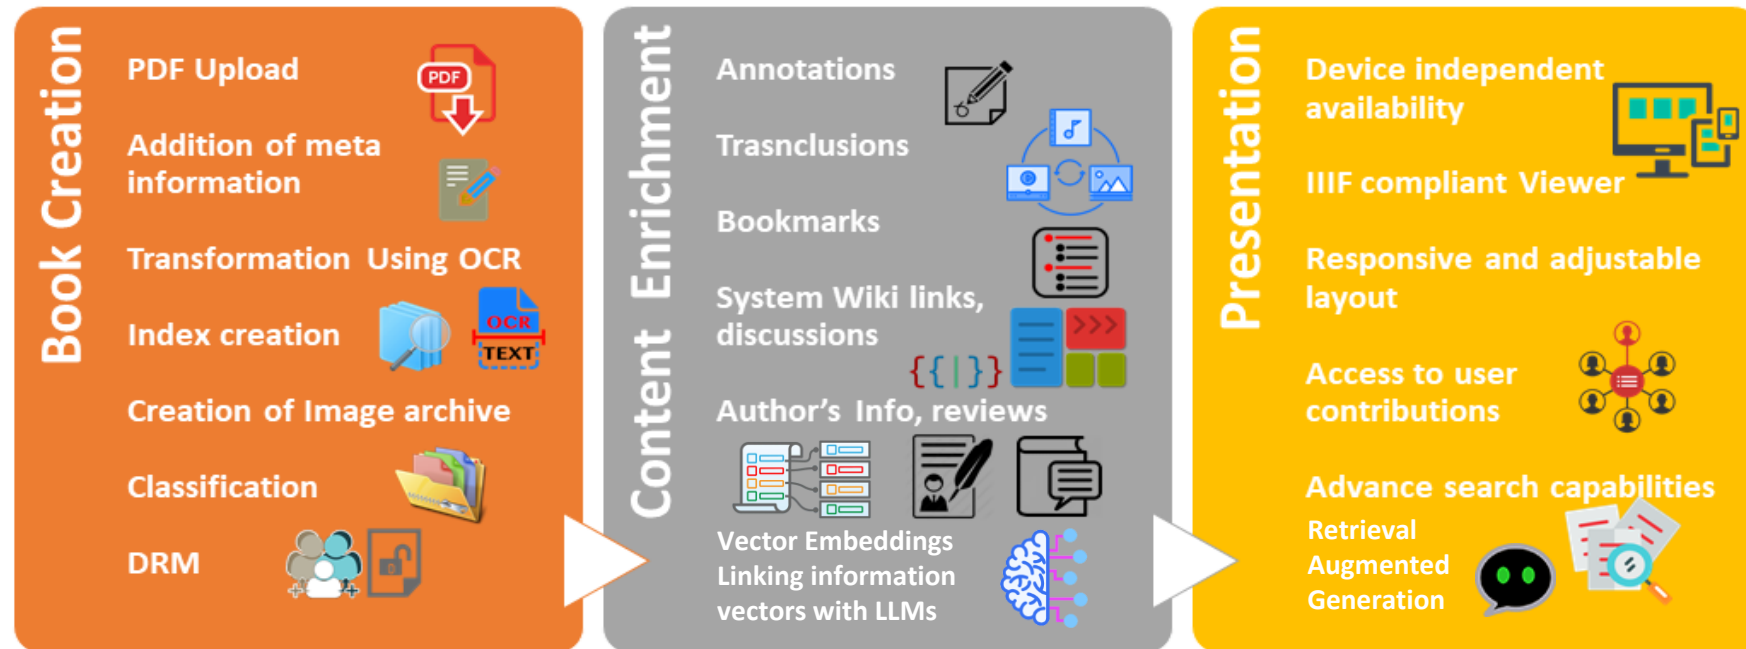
Book Creation

PDF Upload

PDF

Addition of meta information

Transformation Using OCR

Index creation

OCR

TEXT

Creation of Image archive

Classification

DRM

Content Enrichment

Annotations

Trasnclusions

Bookmarks

System Wiki links, discussions

{{|}}

Author's Info, reviews

Vector Embeddings Linking information vectors with LLMs

Presentation

Device independent availability

IIIF compliant Viewer

Responsive and adjustable layout

Access to user contributions

Advance search capabilities

Retrieval Augmented Generation